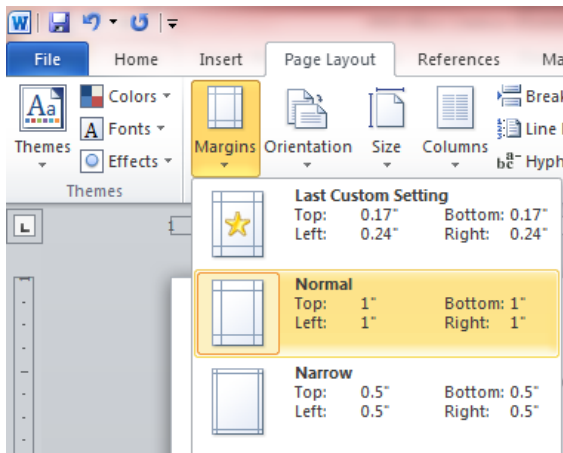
File Home Insert Page Layout References Ma

Aa Themes

Colors
Fonts
Effects

Themes

Margins Orientation Size Columns

Break
Line N
Hyph

Last Custom Setting
Top: 0.17" Bottom: 0.17"
Left: 0.24" Right: 0.24"

Normal
Top: 1" Bottom: 1"
Left: 1" Right: 1"

Narrow
Top: 0.5" Bottom: 0.5"
Left: 0.5" Right: 0.5"